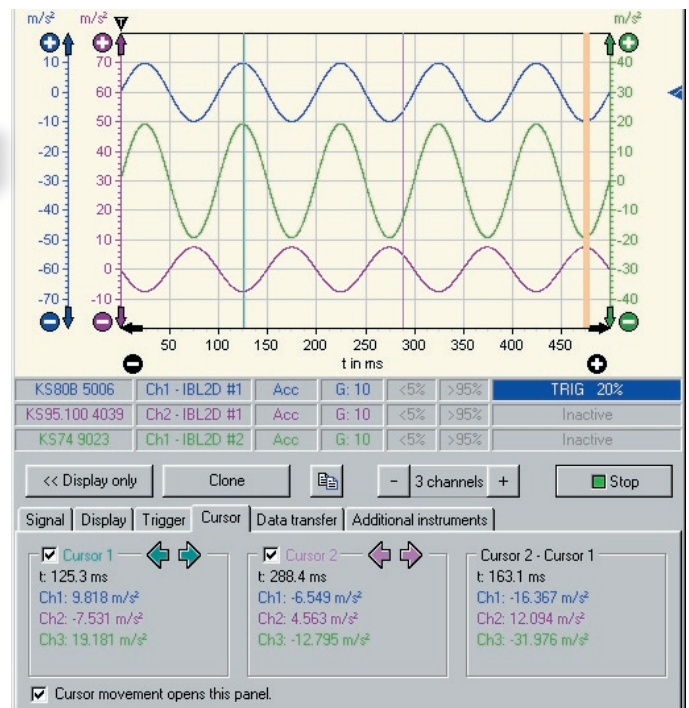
m/s² m/s² m/s²

0 -10 -20 -30 -40 -50 -60 -70

70 60 50 40 30 20 10 0 -10

40 30 20 10 0 -10 -20 -30 -40

50 100 150 200 250 300 350 400 450

t in ms

| KS80B 5006 | Ch1 - IBL2D #1 | Acc | G: 10 | <5% | >95% | TRIG 20% |
|---|---|---|---|---|---|---|
| KS95.100 4039 | Ch2 - IBL2D #1 | Acc | G: 10 | <5% | >95% | Inactive |
| KS74 9023 | Ch1 - IBL2D #2 | Acc | G: 10 | <5% | >95% | Inactive |

<< Display only | Clone | - 3 channels + | Stop

Signal | Display | Trigger | Cursor | Data transfer | Additional instruments

Cursor 1
t: 125.3 ms
Ch1: 9.818 m/s²
Ch2: -7.531 m/s²
Ch3: 19.181 m/s²

Cursor 2
t: 288.4 ms
Ch1: -6.549 m/s²
Ch2: 4.563 m/s²
Ch3: -12.795 m/s²

Cursor 2 - Cursor 1
t: 163.1 ms
Ch1: -16.367 m/s²
Ch2: 12.094 m/s²
Ch3: -31.976 m/s²

Cursor movement opens this panel.